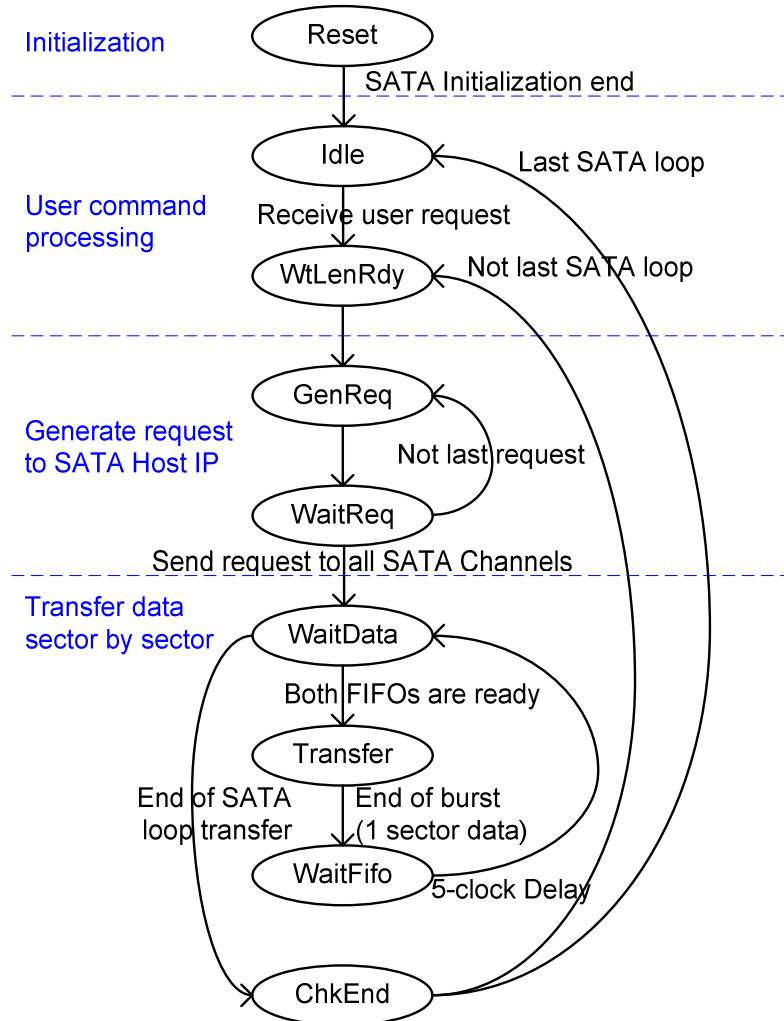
Initialization

Reset

SATA Initialization end

Idle

Last SATA loop

User command processing

Receive user request

WtLenRdy

Not last SATA loop

GenReq

Generate request to SATA Host IP

Not last request

WaitReq

Send request to all SATA Channels

Transfer data sector by sector

WaitData

Both FIFOs are ready

Transfer

End of SATA loop transfer

End of burst (1 sector data)

WaitFifo

5-clock Delay

ChkEnd